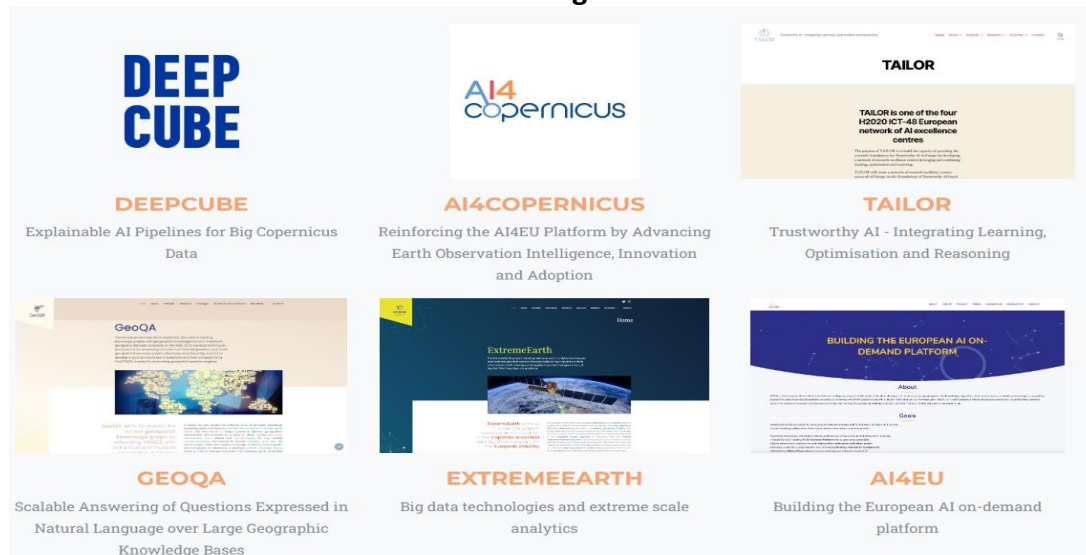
DEEP CUBE

AI4 copernicus

TAILOR

TAILOR is one of the four H2020 ICT-48 European network of AI excellence centres

DEEPCUBE

Explainable AI Pipelines for Big Copernicus Data

AI4COPERNICUS

Reinforcing the AI4EU Platform by Advancing Earth Observation Intelligence, Innovation and Adoption

TAILOR

Trustworthy AI - Integrating Learning, Optimisation and Reasoning

GeoQA

ExtremeEarth

Home

BUILDING THE EUROPEAN AI ON-DEMAND PLATFORM

About

Goals

GEOQA

Scalable Answering of Questions Expressed in Natural Language over Large Geographic Knowledge Bases

EXTREMEEARTH

Big data technologies and extreme scale analytics

AI4EU

Building the European AI on-demand platform